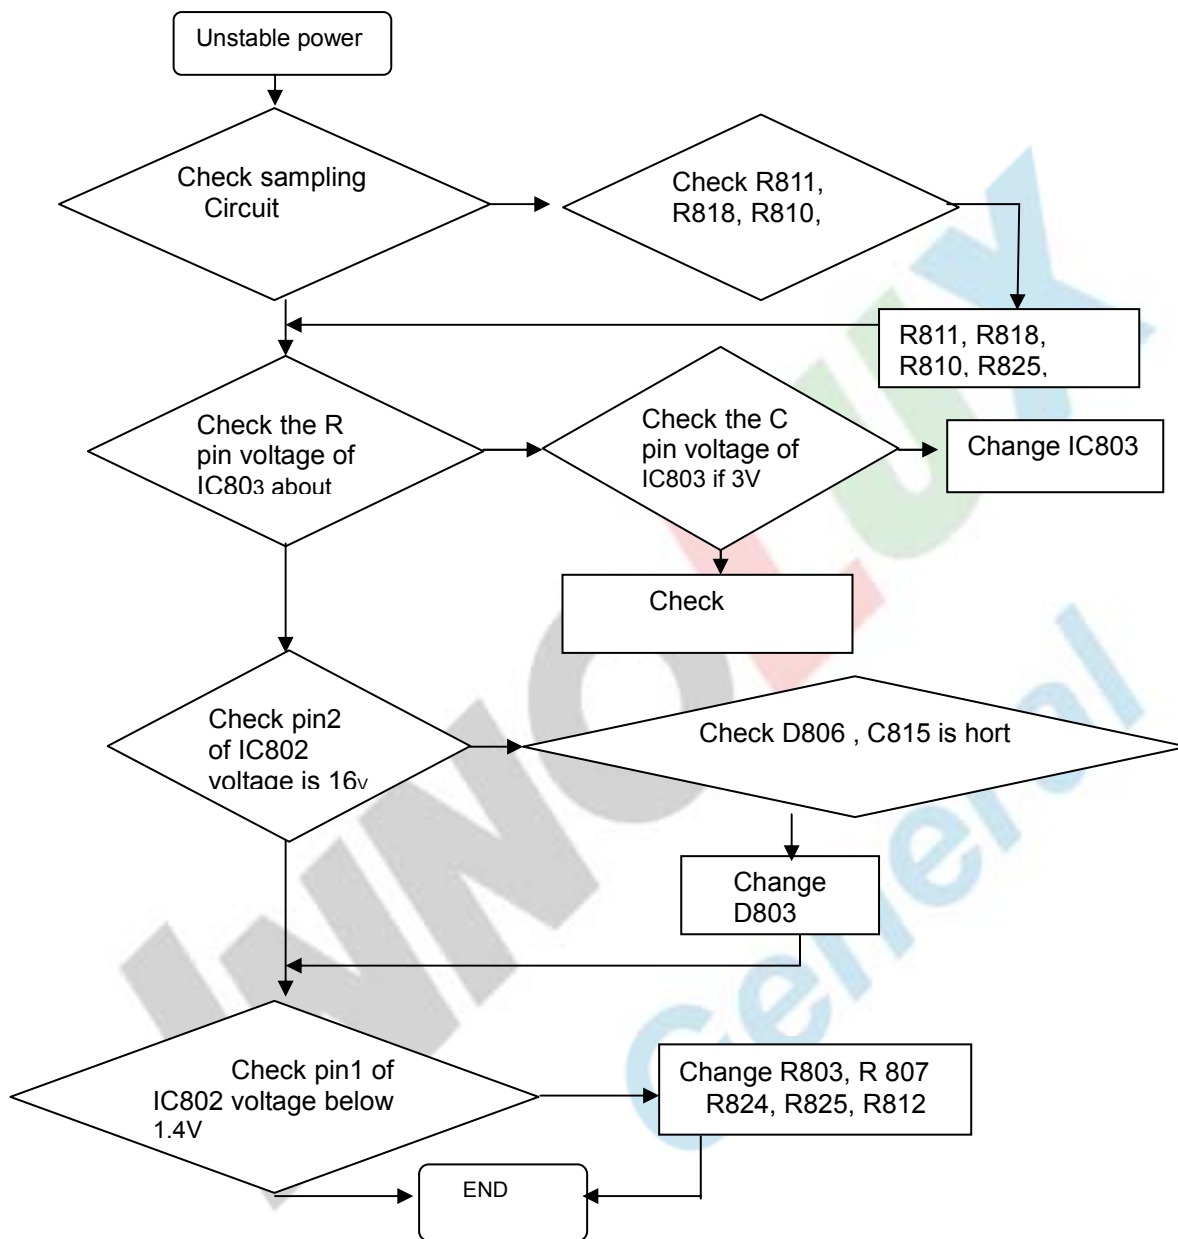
Unstable power

Check sampling Circuit

Check R811, R818, R810,

R811, R818, R810, R825,

Check the R pin voltage of IC803 about

Check the C pin voltage of IC803 if 3V

Change IC803

Check

Check pin2 of IC802 voltage is 16V

Check D806 , C815 is hort

Change D803

Check pin1 of IC802 voltage below 1.4V

Change R803, R 807 R824, R825, R812

END

INNOLUX General